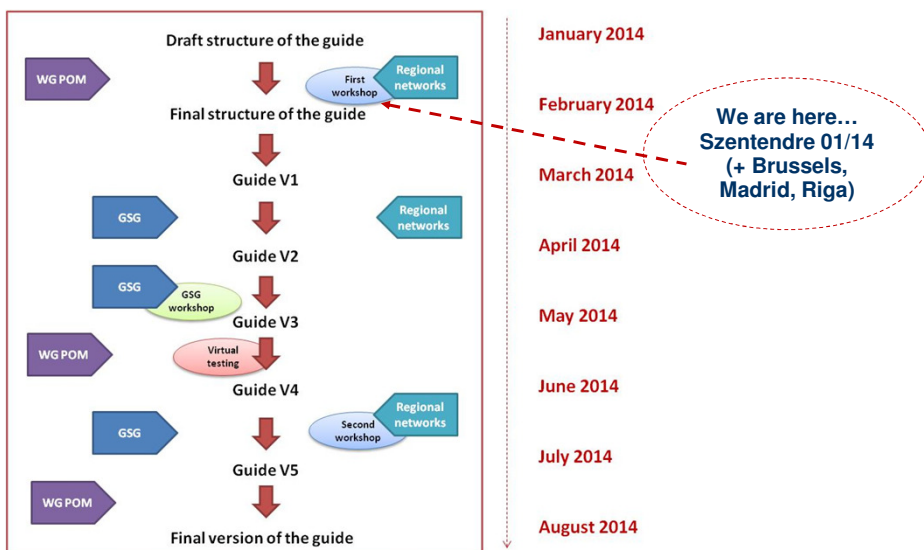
Draft structure of the guide

WG POM

First workshop

Regional networks

Final structure of the guide

Guide V1

GSG

Regional networks

Guide V2

GSG

GSG workshop

Guide V3

WG POM

Virtual testing

Guide V4

GSG

Second workshop

Regional networks

Guide V5

WG POM

Final version of the guide

January 2014

February 2014

March 2014

April 2014

May 2014

June 2014

July 2014

August 2014

We are here… Szentendre 01/14 (+ Brussels, Madrid, Riga)